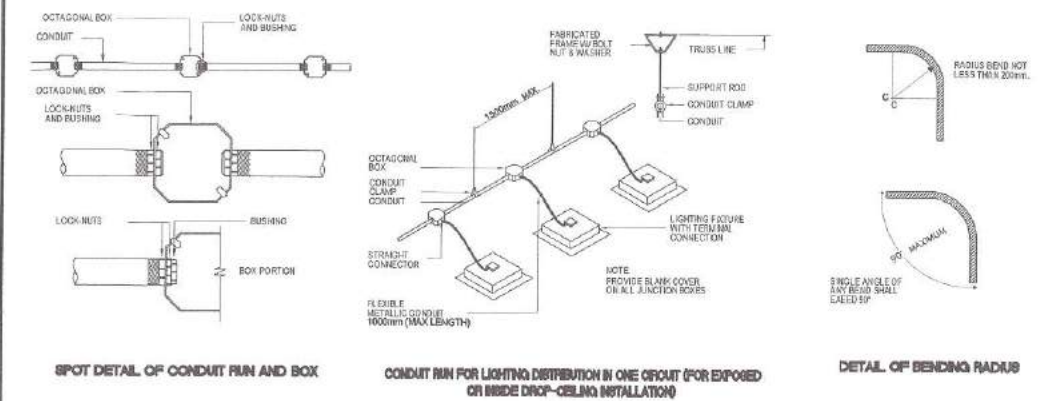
OCTAGONAL BOX
LOCK-NUTS AND BUSHING
CONDUIT
OCTAGONAL BOX
LOCK-NUTS AND BUSHING
LOCK-NUTS
BUSHING
BOX PORTION

SPOT DETAIL OF CONDUIT RUN AND BOX

FABRICATED FRAME W/ BOLT NUT & WASHER
TRUSS LINE
SUPPORT ROD
CONDUIT CLAMP
CONDUIT
1500mm. MAX
OCTAGONAL BOX
CONDUIT CLAMP
CONDUIT
STRAIGHT CONNECTOR
LIGHTING FIXTURE WITH TERMINAL CONNECTION
NOTE
PROVIDE BLANK COVER ON ALL JUNCTION BOXES
FLEXIBLE METALLIC CONDUIT 1000mm (MAX LENGTH)

CONDUIT RUN FOR LIGHTING DISTRIBUTION IN ONE CIRCUIT (FOR EXPOSED OR INSIDE DROP-CEILING INSTALLATION)

RADIUS BEND NOT LESS THAN 200mm.
C
C
90° MAXIMUM
SINGLE ANGLE OF ANY BEND SHALL EAEED 90°

DETAIL OF BENDING RADIUS